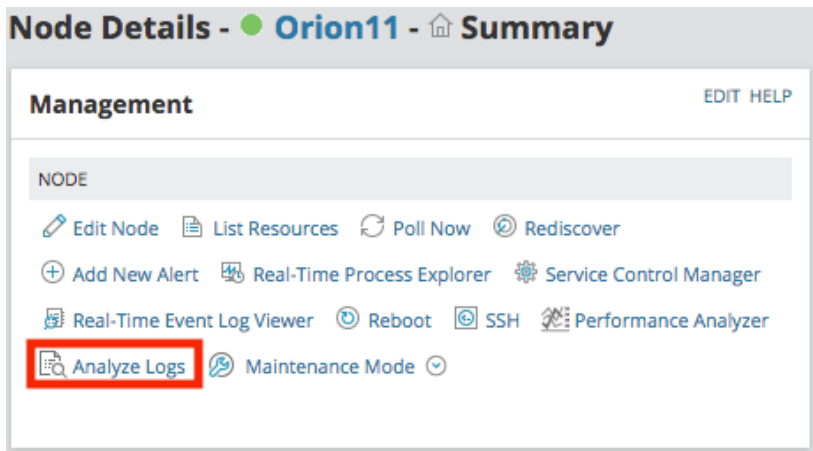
Node Details - Orion11 - Summary

Management

EDIT HELP

NODE

Edit Node List Resources Poll Now Rediscover

Add New Alert Real-Time Process Explorer Service Control Manager

Real-Time Event Log Viewer Reboot SSH Performance Analyzer

Analyze Logs Maintenance Mode